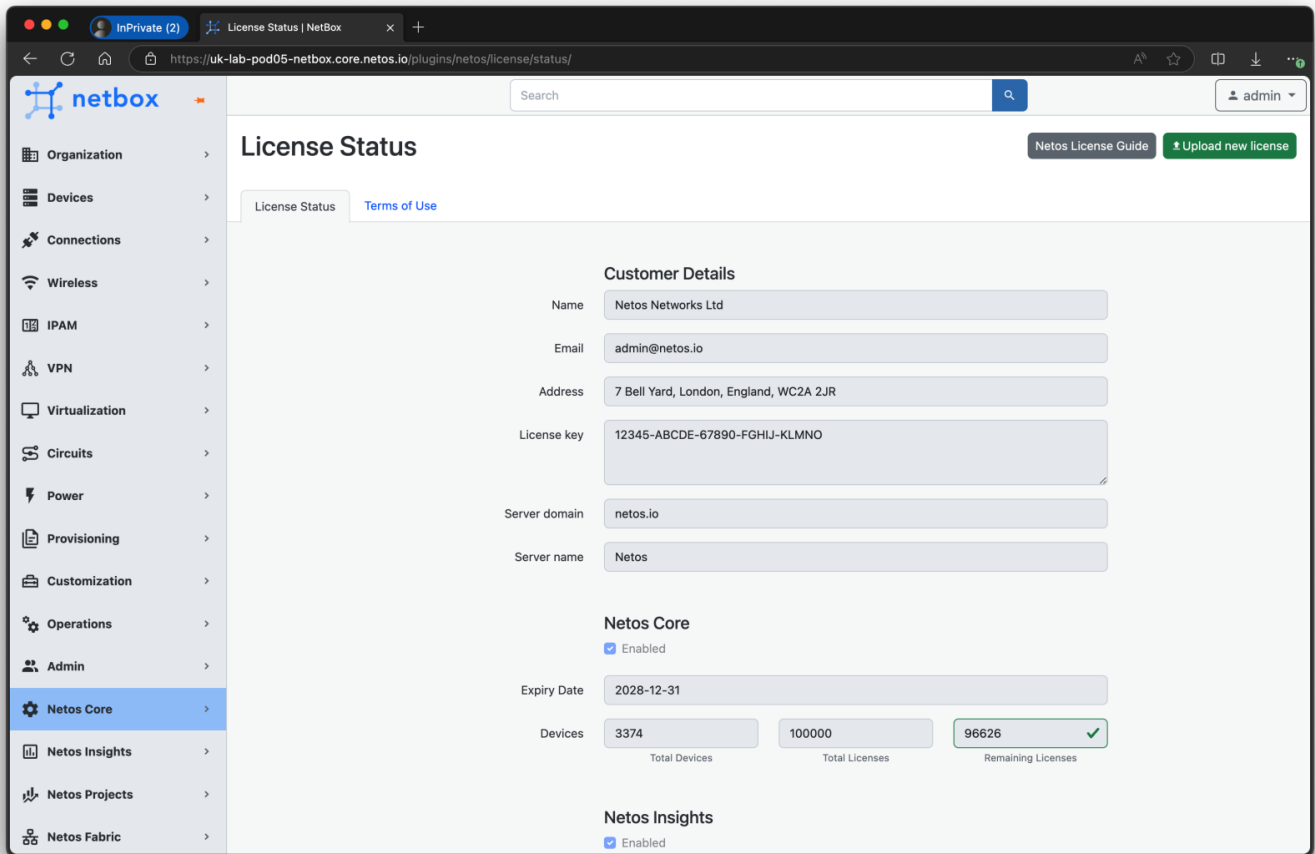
InPrivate (2)

License Status | NetBox

https://uk-lab-pod05-netbox.core.netos.io/plugins/netos/license/status/

netbox

Search

admin

Organization
Devices
Connections
Wireless
IPAM
VPN
Virtualization
Circuits
Power
Provisioning
Customization
Operations
Admin
Netos Core
Netos Insights
Netos Projects
Netos Fabric

License Status

Netos License Guide

Upload new license

License Status

Terms of Use

Customer Details

Name: Netos Networks Ltd

Email: admin@netos.io

Address: 7 Bell Yard, London, England, WC2A 2JR

License key: 12345-ABCDE-67890-FGHIJ-KLMNO

Server domain: netos.io

Server name: Netos

Netos Core

Enabled

Expiry Date: 2028-12-31

Devices: 3374 Total Devices | 100000 Total Licenses | 96626 Remaining Licenses

Netos Insights

Enabled